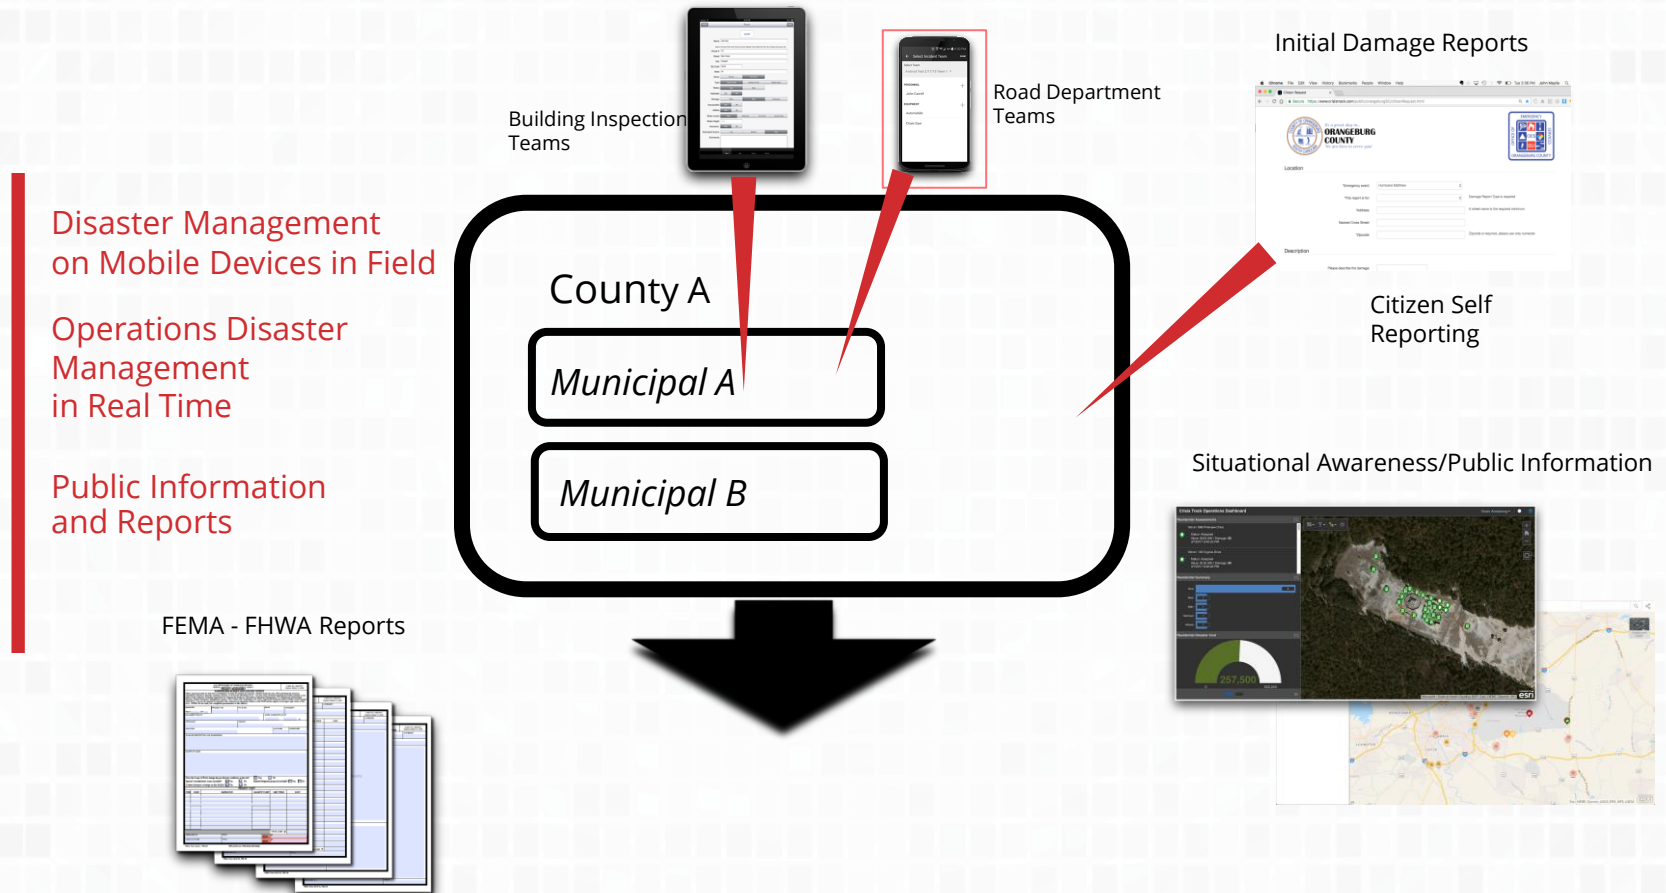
Disaster Management on Mobile Devices in Field

Operations Disaster Management in Real Time

Public Information and Reports

Building Inspection Teams

Road Department Teams

Initial Damage Reports

ORANGEBURG COUNTY

County A

Municipal A

Municipal B

Citizen Self Reporting

Situational Awareness/Public Information

FEMA - FHWA Reports

257,500

esri